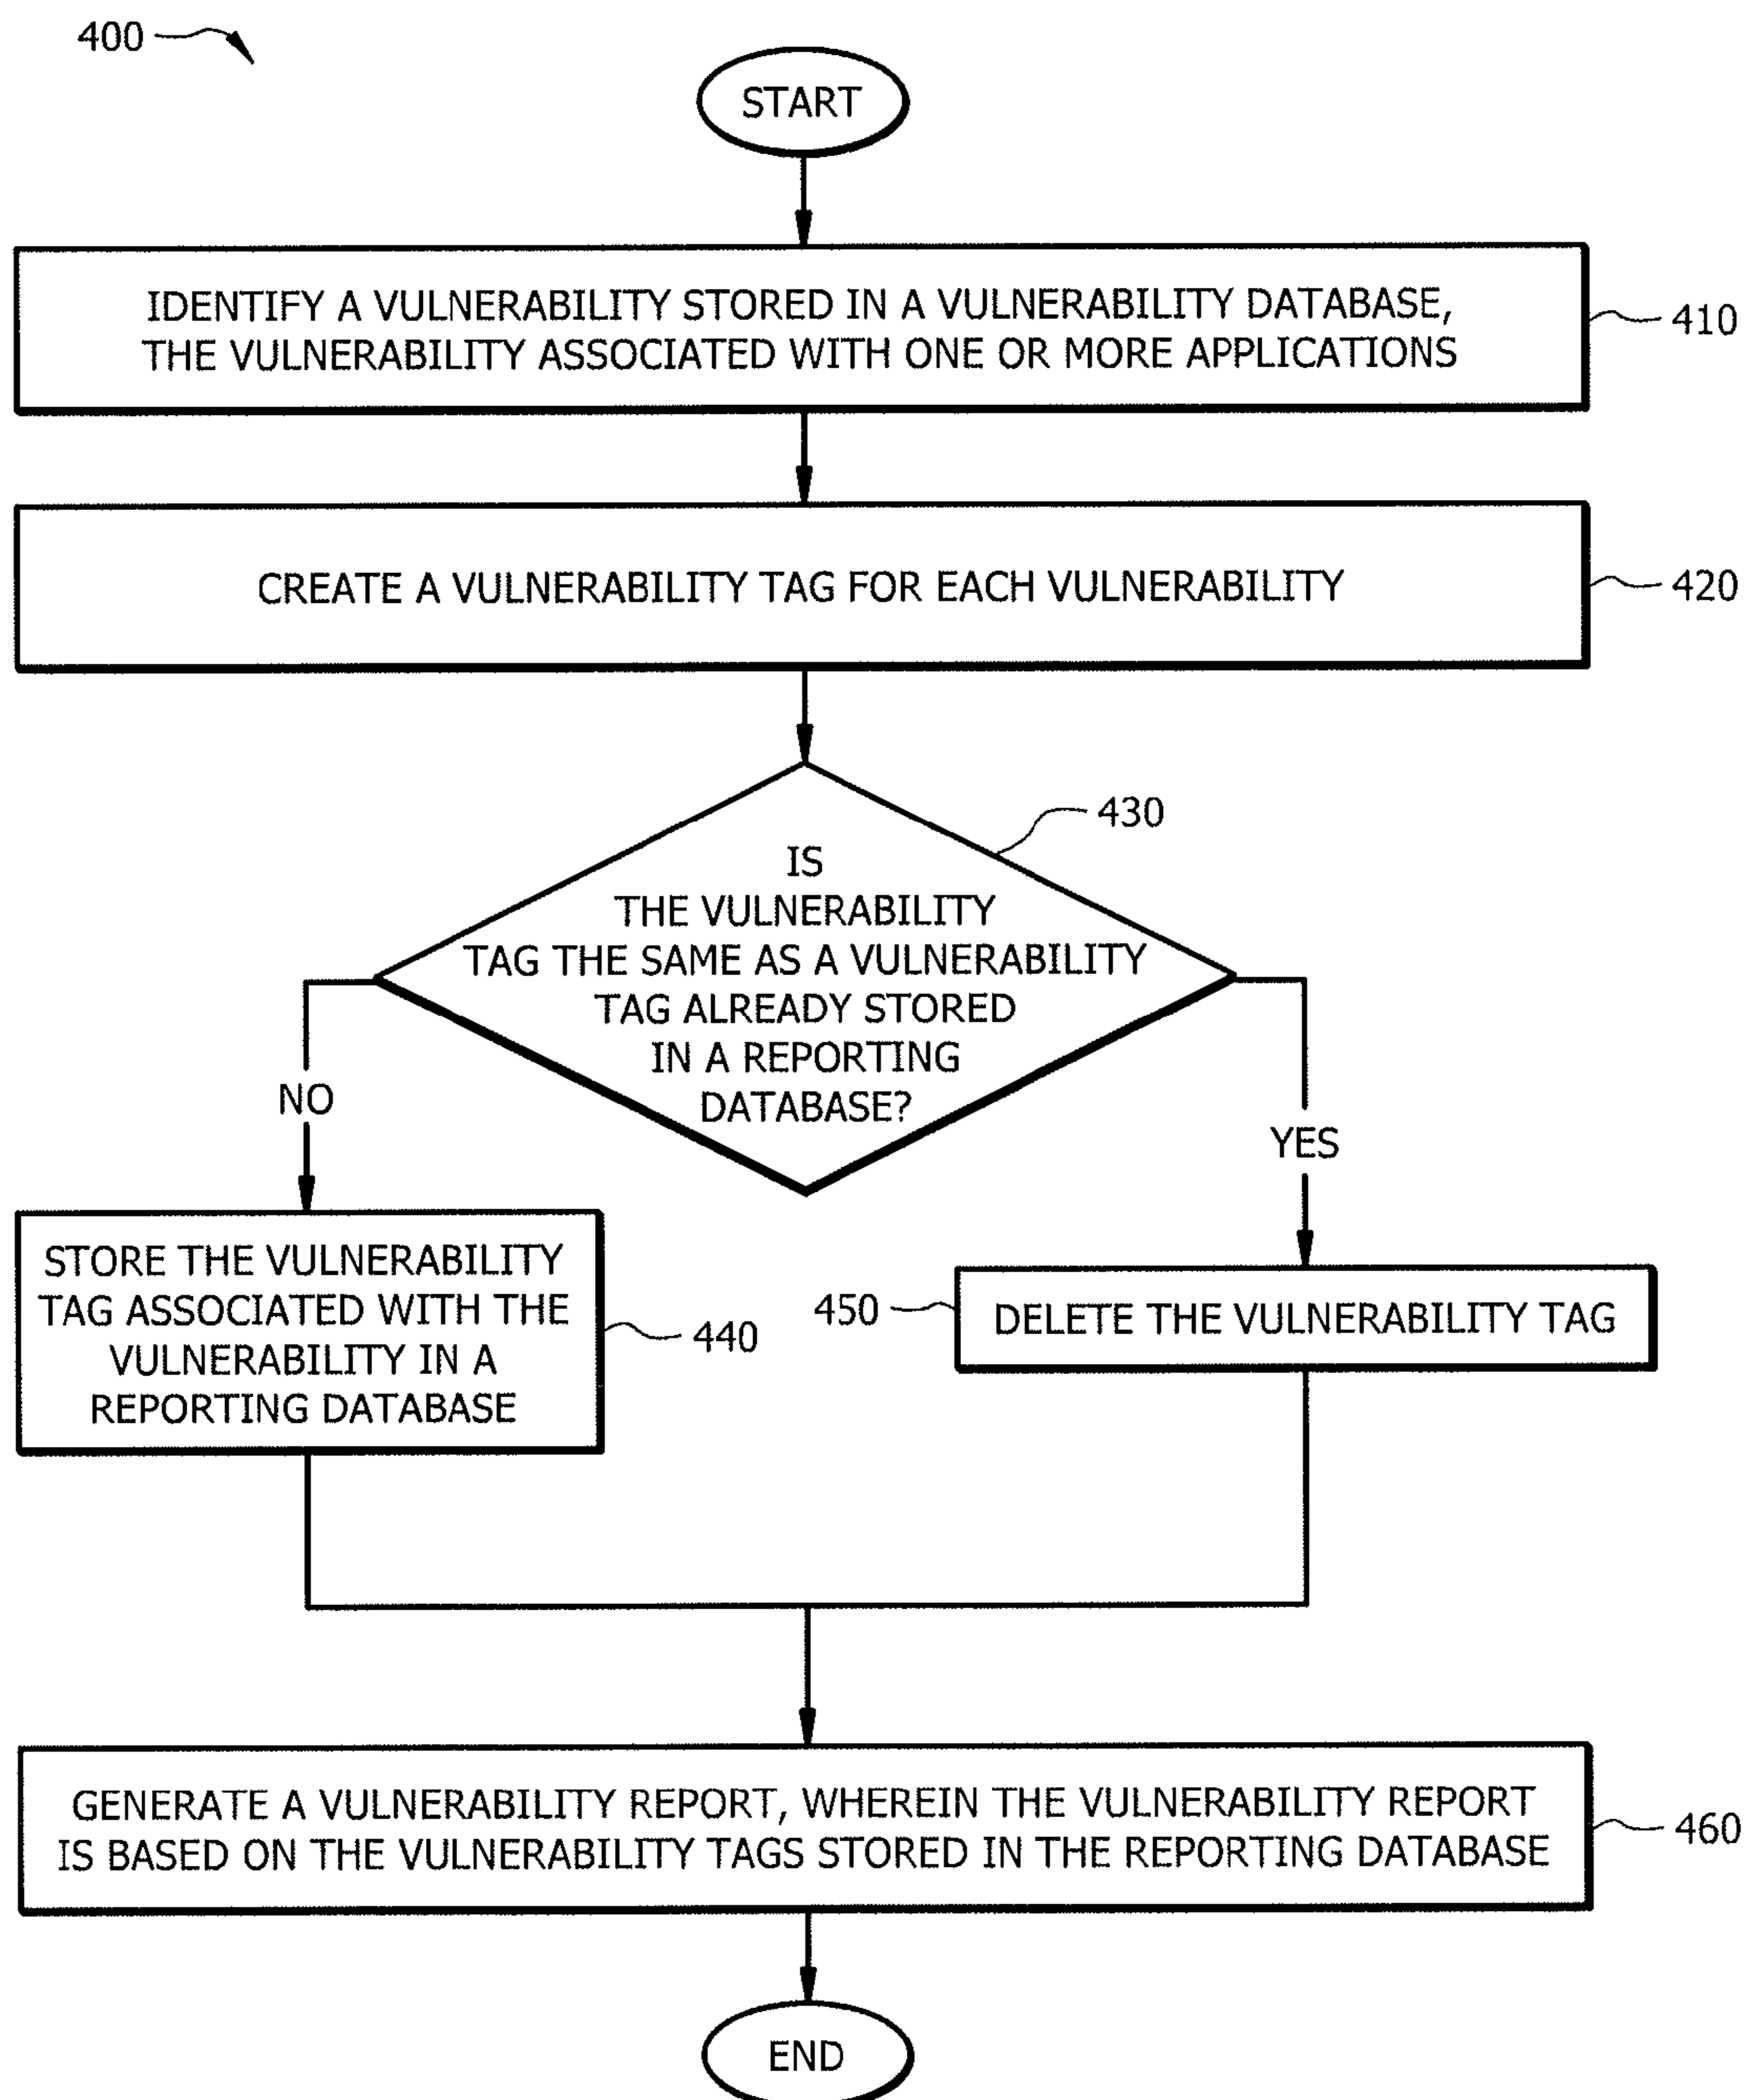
400

START

IDENTIFY A VULNERABILITY STORED IN A VULNERABILITY DATABASE, THE VULNERABILITY ASSOCIATED WITH ONE OR MORE APPLICATIONS

410

CREATE A VULNERABILITY TAG FOR EACH VULNERABILITY

420

430

IS THE VULNERABILITY TAG THE SAME AS A VULNERABILITY TAG ALREADY STORED IN A REPORTING DATABASE?

NO

YES

STORE THE VULNERABILITY TAG ASSOCIATED WITH THE VULNERABILITY IN A REPORTING DATABASE

440

450

DELETE THE VULNERABILITY TAG

GENERATE A VULNERABILITY REPORT, WHEREIN THE VULNERABILITY REPORT IS BASED ON THE VULNERABILITY TAGS STORED IN THE REPORTING DATABASE

460

END